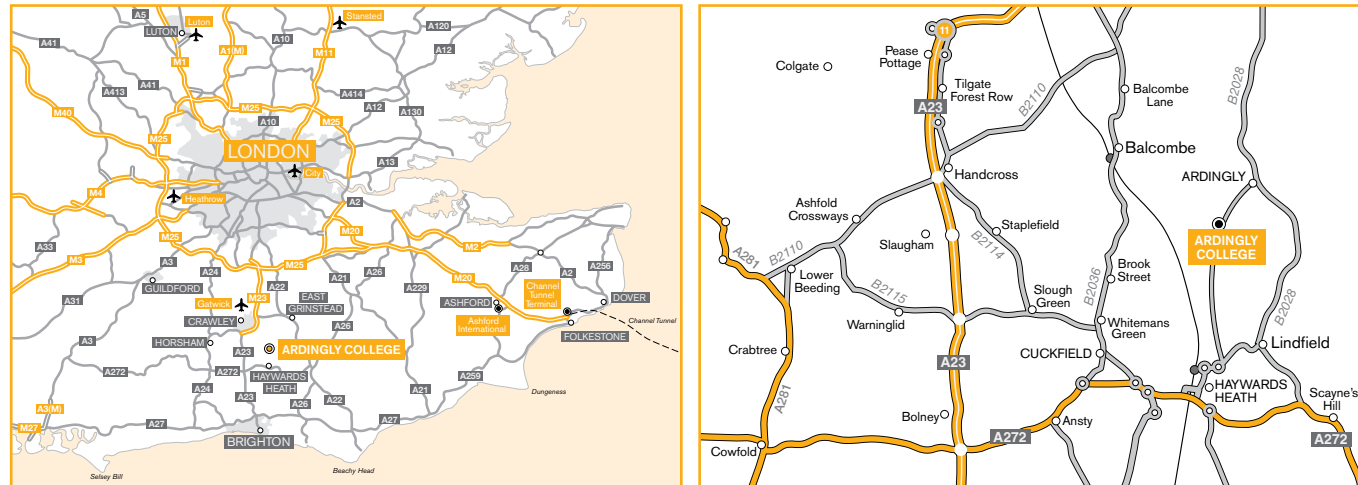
A5
Luton
LUTON
Stansted
A120
A41
A1(M)
A10
M11
A12
M1
A413
A41
A414
A12
A130
M40
M25
M25
M25
LONDON
A13
City
M4
Heathrow
A2
A33
M25
M20
M2
M3
A3
A24
M25
A28
A2
A256
GUILDFORD
A22
A21
A26
A229
M20
M23
EAST GRINSTEAD
Channel Tunnel Terminal
DOVER
A31
Gatwick
ASHFORD
CRAWLEY
A26
Ashford International
FOLKESTONE
Channel Tunnel
HORSHAM
A3
A23
ARDINGLY COLLEGE
A272
A272
HAYWARDS HEATH
A24
A21
A259
Dungeness
A3(M)
A23
A26
A22
M27
A27
A27
BRIGHTON
Selsey Bill
Beachy Head

11
Pease Pottage
Colgate
Tilgate Forest Row
Balcombe Lane
B2028
B2110
A23
Balcombe
Handcross
ARDINGLY
Ashfold Crossways
Staplefield
ARDINGLY COLLEGE
Slaugham
B2114
A281
B2110
Lower Beeding
Brook Street
B2036
B2115
Slough Green
B2028
Warninglid
Whitemans Green
Lindfield
A23
CUCKFIELD
Crabtree
HAYWARDS HEATH
Scayne's Hill
A281
Bolney
Ansty
A272
A272
Cowfold